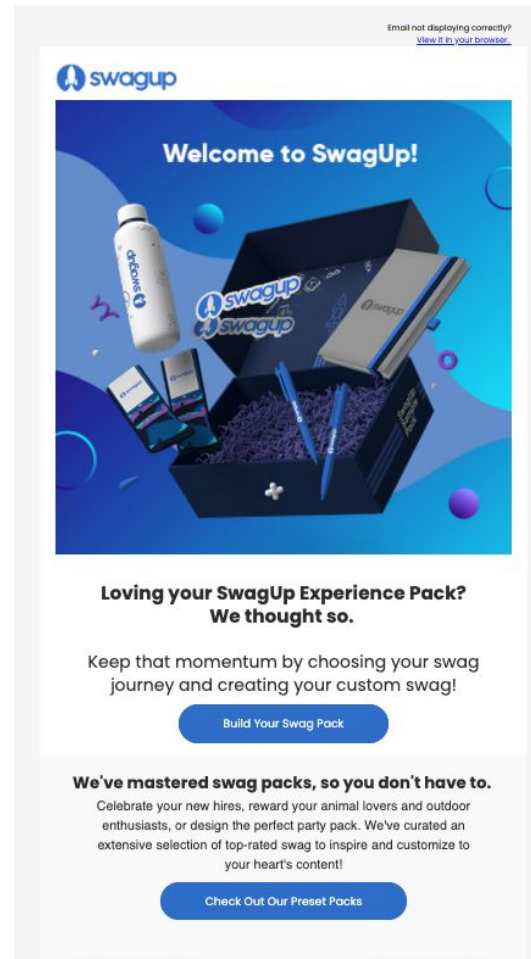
Email not displaying correctly?
View it in your browser.

swagup

Welcome to SwagUp!

swagup
swagup
swagup
swagup

Loving your SwagUp Experience Pack? We thought so.

Keep that momentum by choosing your swag journey and creating your custom swag!

Build Your Swag Pack

We've mastered swag packs, so you don't have to.

Celebrate your new hires, reward your animal lovers and outdoor enthusiasts, or design the perfect party pack. We've curated an extensive selection of top-rated swag to inspire and customize to your heart's content!

Check Out Our Preset Packs